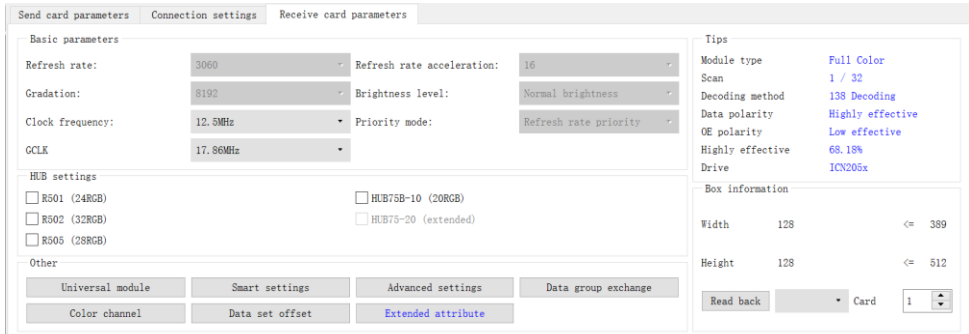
Send card parameters | Connection settings | Receive card parameters

Basic parameters

Refresh rate: 3060
Refresh rate acceleration: 16
Gradation: 8192
Brightness level: Normal brightness
Clock frequency: 12.5MHz
Priority mode: Refresh rate priority
GCLK 17.86MHz

HUB settings
R501 (24RGB)
HUB75B-10 (20RGB)
R502 (32RGB)
HUB75-20 (extended)
R505 (28RGB)

Other
Universal module
Smart settings
Advanced settings
Data group exchange
Color channel
Data set offset
Extended attribute

Tips
Module type Full Color
Scan 1 / 32
Decoding method 138 Decoding
Data polarity Highly effective
OE polarity Low effective
Highly effective 68.18%
Drive ICN205x

Box information
Width 128 <= 389
Height 128 <= 512
Read back
Card 1